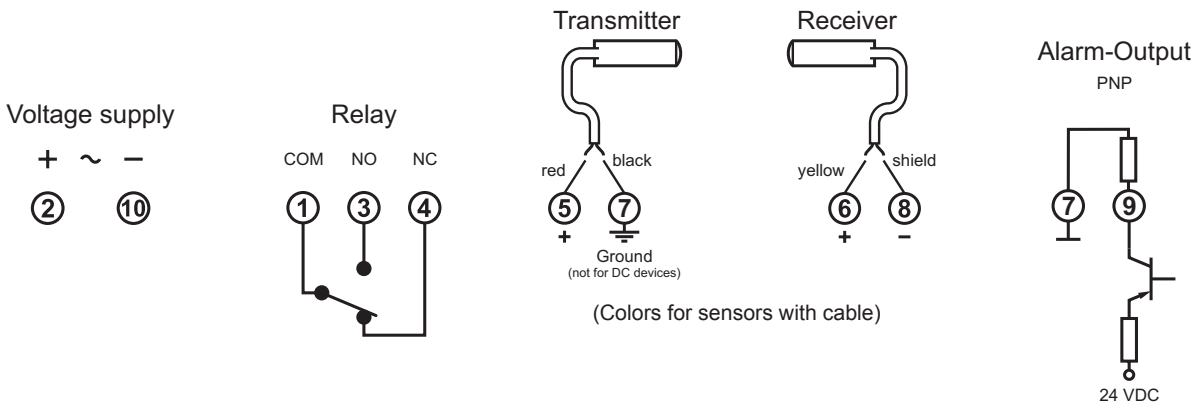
Voltage supply

+ ~ −

2 10

Relay

COM NO NC

1 3 4

Transmitter

red black

5 7

+

Ground

(not for DC devices)

Receiver

yellow shield

6 8

+ −

(Colors for sensors with cable)

Alarm-Output

PNP

7 9

24 VDC